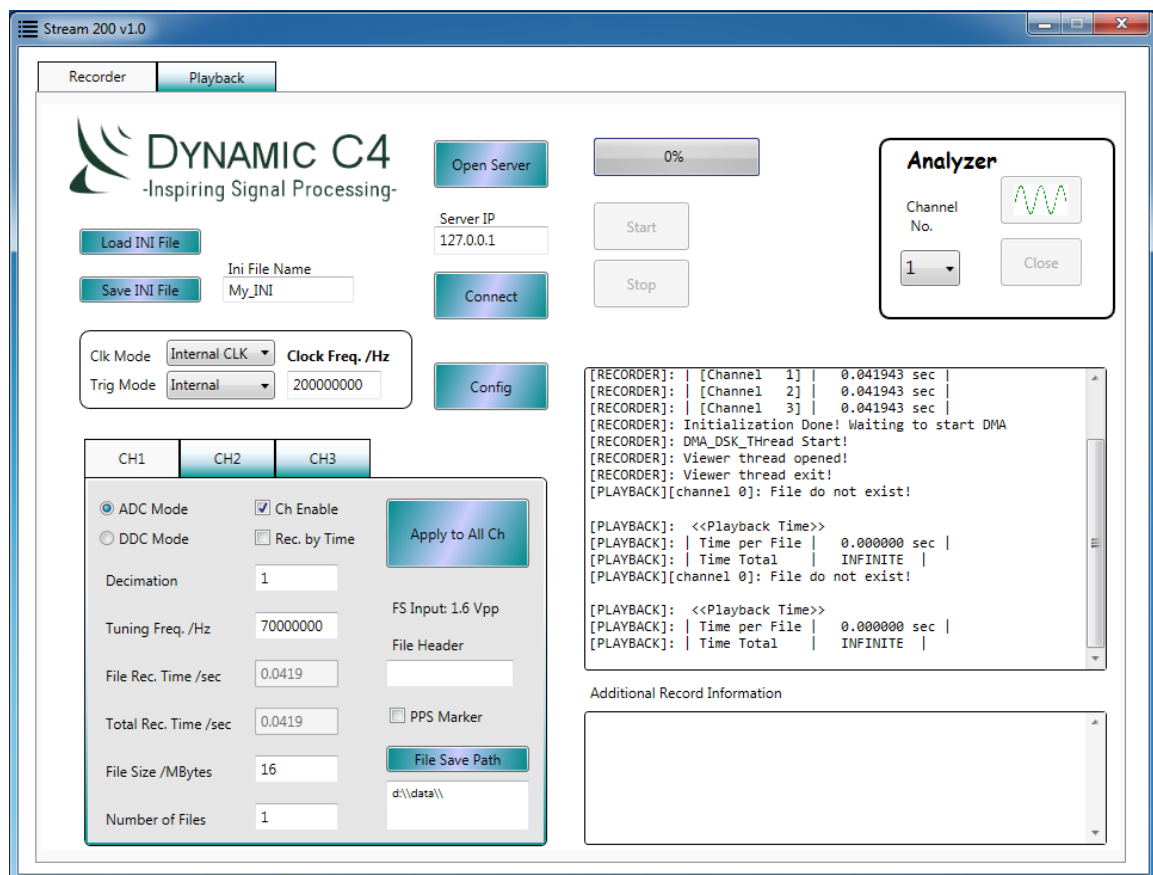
Stream 200 v1.0

Recorder
Playback

DYNAMIC C4
-Inspiring Signal Processing-

Open Server

0%

Analyzer
Channel No.
1
Close

Server IP
127.0.0.1

Start
Stop

Load INI File
Save INI File
Ini File Name
My_INI

Connect

Clk Mode
Internal CLK
Clock Freq. /Hz
Trig Mode
Internal
200000000

Config

[RECORDER]: | [Channel 1] | 0.041943 sec |
[RECORDER]: | [Channel 2] | 0.041943 sec |
[RECORDER]: | [Channel 3] | 0.041943 sec |
[RECORDER]: Initialization Done! Waiting to start DMA
[RECORDER]: DMA_DSK_THread Start!
[RECORDER]: Viewer thread opened!
[RECORDER]: Viewer thread exit!
[PLAYBACK][channel 0]: File do not exist!

[PLAYBACK]: <<Playback Time>>
[PLAYBACK]: | Time per File | 0.000000 sec |
[PLAYBACK]: | Time Total | INFINITE |
[PLAYBACK][channel 0]: File do not exist!

[PLAYBACK]: <<Playback Time>>
[PLAYBACK]: | Time per File | 0.000000 sec |
[PLAYBACK]: | Time Total | INFINITE |

CH1
CH2
CH3

ADC Mode
Ch Enable
DDC Mode
Rec. by Time
Apply to All Ch

Decimation
1
FS Input: 1.6 Vpp
Tuning Freq. /Hz
70000000
File Header
File Rec. Time /sec
0.0419
Total Rec. Time /sec
0.0419
PPS Marker
File Size /MBytes
16
File Save Path
d:\\data\\
Number of Files
1

Additional Record Information